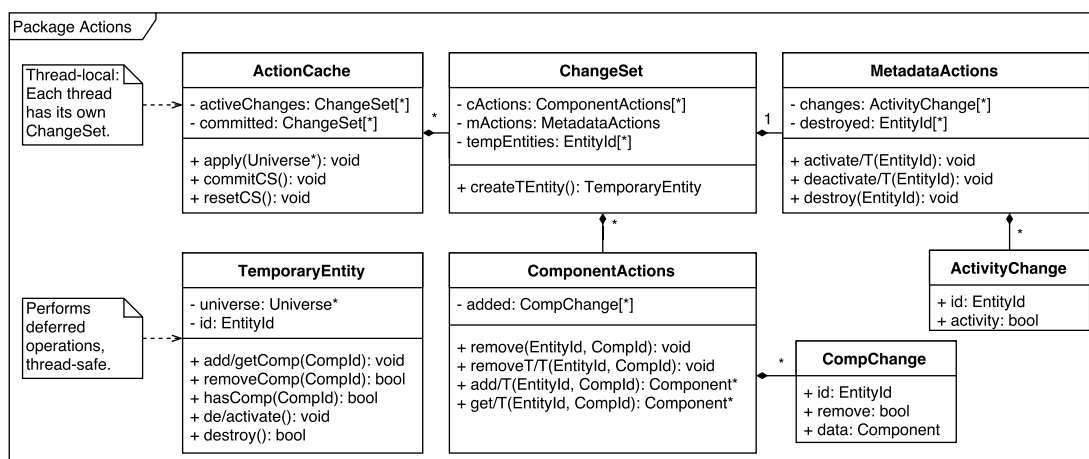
Package Actions

Thread-local: Each thread has its own ChangeSet.

ActionCache
- activeChanges: ChangeSet[*]
- committed: ChangeSet[*]
+ apply(Universe*): void
+ commitCS(): void
+ resetCS(): void

*

ChangeSet
- cActions: ComponentActions[*]
- mActions: MetadataActions
- tempEntities: EntityId[*]
+ createTEntity(): TemporaryEntity

1

MetadataActions
- changes: ActivityChange[*]
- destroyed: EntityId[*]
+ activate/T(EntityId): void
+ deactivate/T(EntityId): void
+ destroy(EntityId): void

*

*

Performs deferred operations, thread-safe.

TemporaryEntity
- universe: Universe*
- id: EntityId
+ add/getComp(CompId): void
+ removeComp(CompId): bool
+ hasComp(CompId): bool
+ de/activate(): void
+ destroy(): bool

ComponentActions
- added: CompChange[*]
+ remove(EntityId, CompId): void
+ removeT/T(EntityId, CompId): void
+ add/T(EntityId, CompId): Component*
+ get/T(EntityId, CompId): Component*

ActivityChange
+ id: EntityId
+ activity: bool

*

CompChange
+ id: EntityId
+ remove: bool
+ data: Component